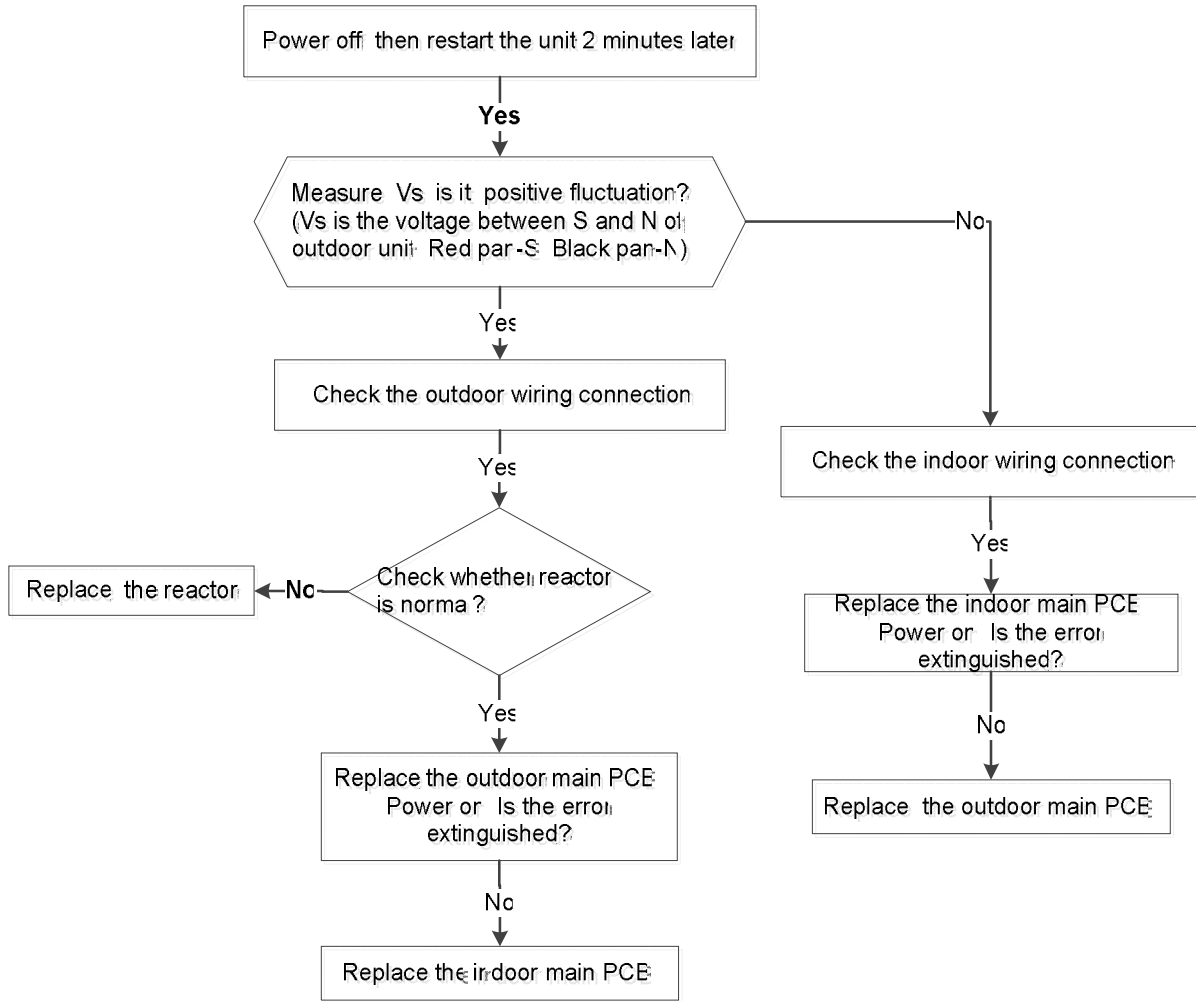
Power off then restart the unit 2 minutes later

Yes

Measure Vs is it positive fluctuation? (Vs is the voltage between S and N of outdoor unit Red pan-S Black pan-N)

No

Yes

Check the outdoor wiring connection

Check the indoor wiring connection

Yes

Yes

Replace the reactor

No

Check whether reactor is normal?

Replace the indoor main PCB Power on Is the error extinguished?

No

Yes

Replace the outdoor main PCB

Replace the outdoor main PCB Power on Is the error extinguished?

No

Replace the indoor main PCB